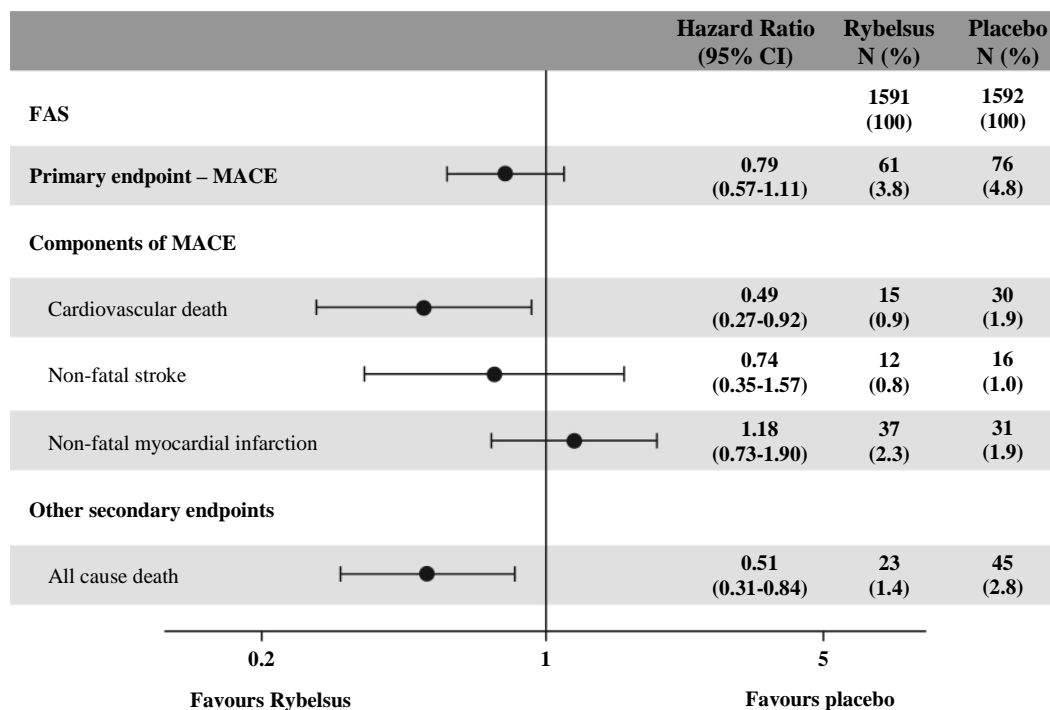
| | Hazard Ratio (95% CI) | Rybelsus N (%) | Placebo N (%) |
|---|---|---|---|
| FAS | | 1591 (100) | 1592 (100) |
| Primary endpoint – MACE | 0.79 (0.57-1.11) | 61 (3.8) | 76 (4.8) |
| Components of MACE | | | |
| Cardiovascular death | 0.49 (0.27-0.92) | 15 (0.9) | 30 (1.9) |
| Non-fatal stroke | 0.74 (0.35-1.57) | 12 (0.8) | 16 (1.0) |
| Non-fatal myocardial infarction | 1.18 (0.73-1.90) | 37 (2.3) | 31 (1.9) |
| Other secondary endpoints | | | |
| All cause death | 0.51 (0.31-0.84) | 23 (1.4) | 45 (2.8) |

0.2 1 5

Favours Rybelsus Favours placebo